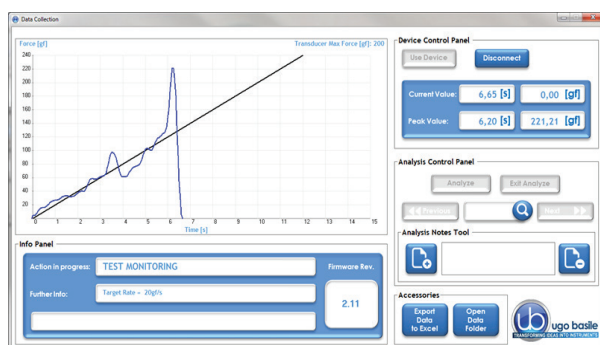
Data Collection

Force [gf]
Transducer Max Force [gf]: 200

240
220
200
180
160
140
120
100
80
60
40
20
0

0 1 2 3 4 5 6 7 8 9 10 11 12 13 14 15
Time [s]

Device Control Panel
Use Device
Disconnect
Current Value: 6,65 [s] 0,00 [gf]
Peak Value: 6,20 [s] 221,21 [gf]

Analysis Control Panel
Analyse
Exit Analyze
Previous
Next

Analysis Notes Tool

Info Panel
Action in progress: TEST MONITORING
Further Info: Target Rate = 20gf/s
Firmware Rev.
2.11

Accessories
Export Data to Excel
Open Data Folder
ugo basile
TRANSFORMING IDEAS INTO INSTRUMENTS